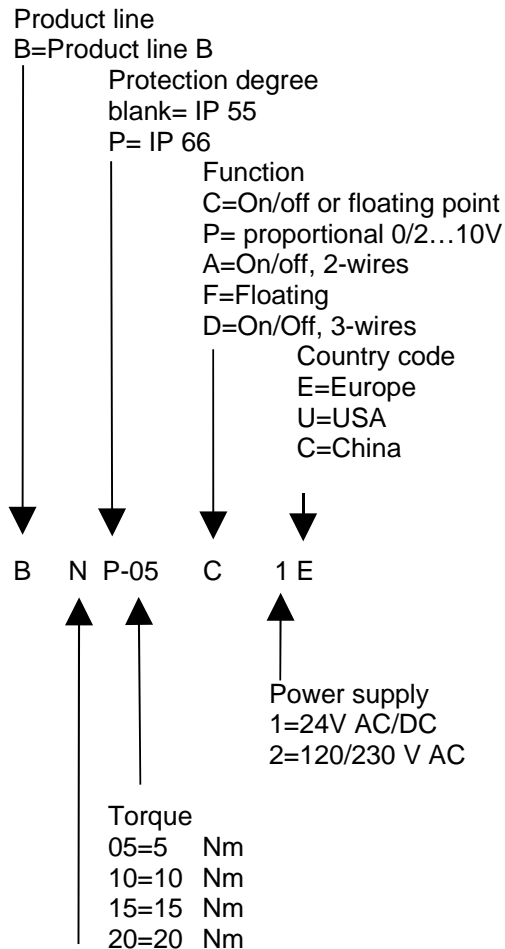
Product line
B=Product line B

Protection degree
blank= IP 55
P= IP 66

Function
C=On/off or floating point
P= proportional 0/2…10V
A=On/off, 2-wires
F=Floating
D=On/Off, 3-wires

Country code
E=Europe
U=USA
C=China

B N P-05 C 1 E

Power supply
1=24V AC/DC
2=120/230 V AC

Torque
05=5 Nm
10=10 Nm
15=15 Nm
20=20 Nm